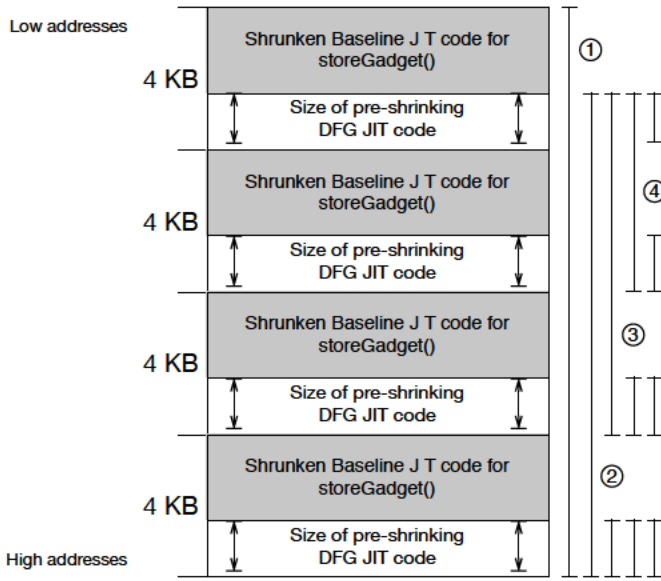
Low addresses

4 KB

Shrunken Baseline J T code for storeGadget()

Size of pre-shrinking DFG JIT code

4 KB

Shrunken Baseline J T code for storeGadget()

Size of pre-shrinking DFG JIT code

4 KB

Shrunken Baseline J T code for storeGadget()

Size of pre-shrinking DFG JIT code

4 KB

Shrunken Baseline J T code for storeGadget()

Size of pre-shrinking DFG JIT code

High addresses

①

④

③

②